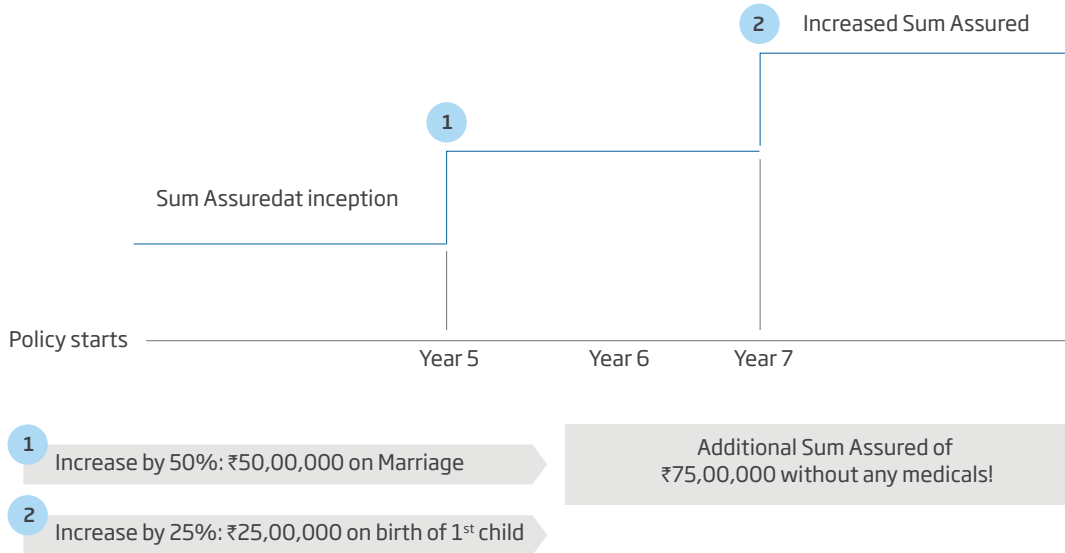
2 Increased Sum Assured

1

Sum Assuredat inception

Policy starts

Year 5 Year 6 Year 7

1 Increase by 50%: ₹50,00,000 on Marriage

2 Increase by 25%: ₹25,00,000 on birth of 1$^{st}$ child

Additional Sum Assured of ₹75,00,000 without any medicals!